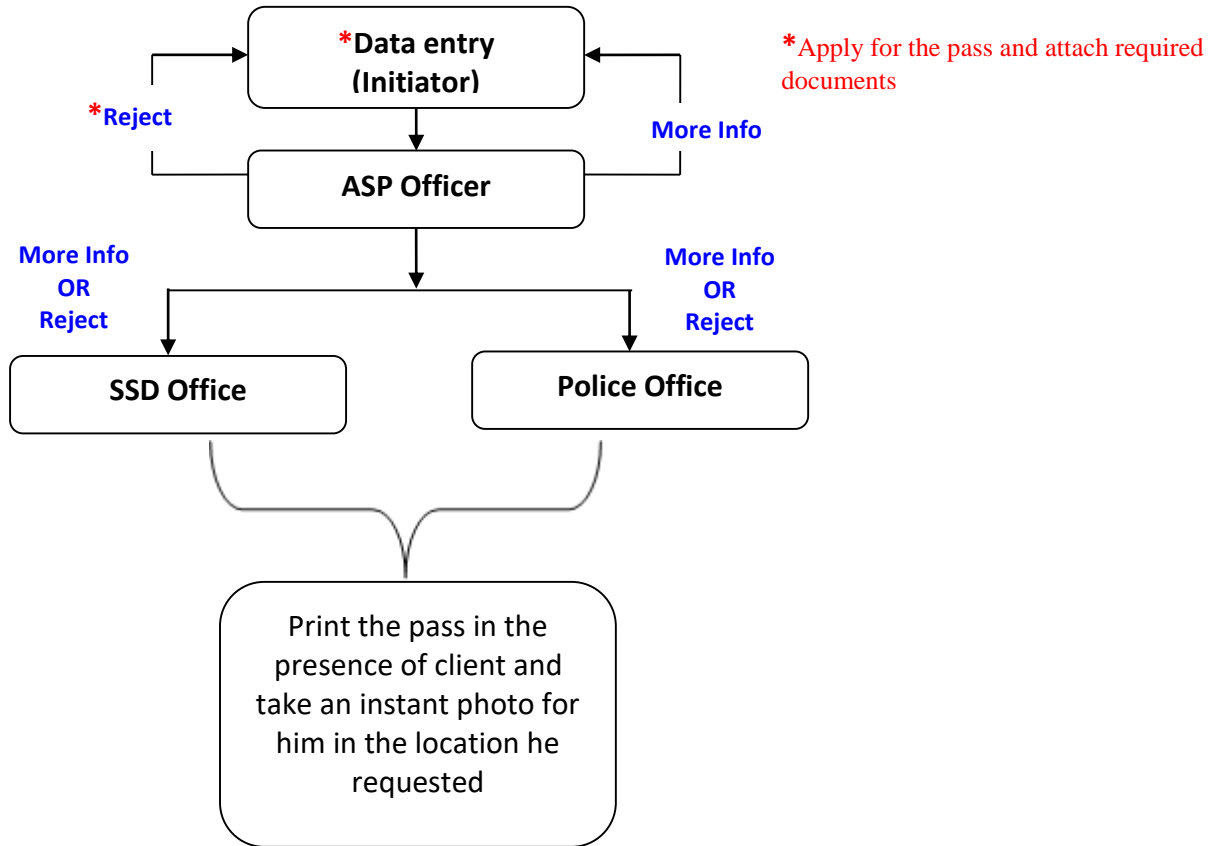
*Data entry (Initiator)

*Apply for the pass and attach required documents

*Reject

More Info

ASP Officer

More Info OR Reject

More Info OR Reject

SSD Office

Police Office

Print the pass in the presence of client and take an instant photo for him in the location he requested